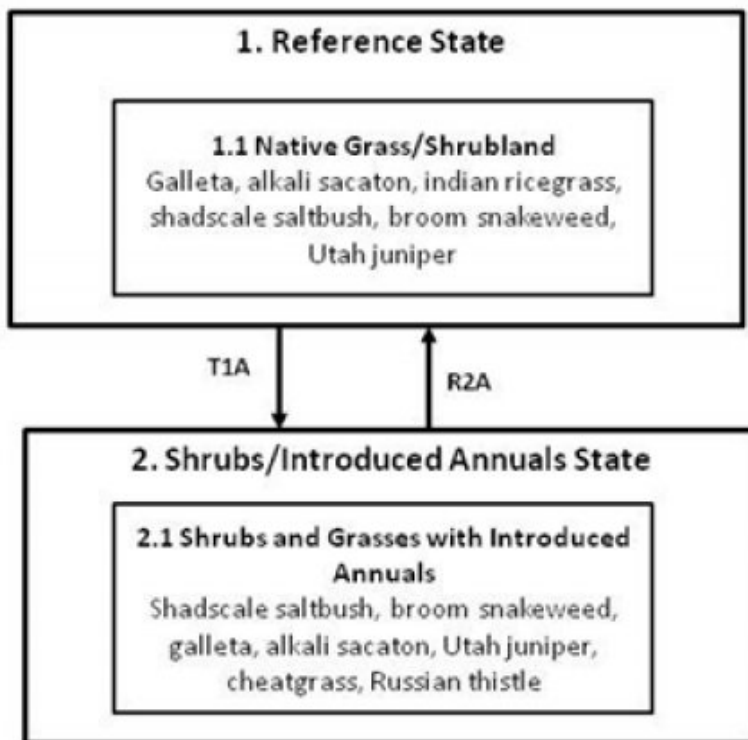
1. Reference State

1.1 Native Grass/Shrubland
Galleta, alkali sacaton, indian ricegrass, shadscale saltbush, broom snakeweed, Utah juniper

T1A

R2A

2. Shrubs/Introduced Annuals State

2.1 Shrubs and Grasses with Introduced Annuals
Shadscale saltbush, broom snakeweed, galleta, alkali sacaton, Utah juniper, cheatgrass, Russian thistle